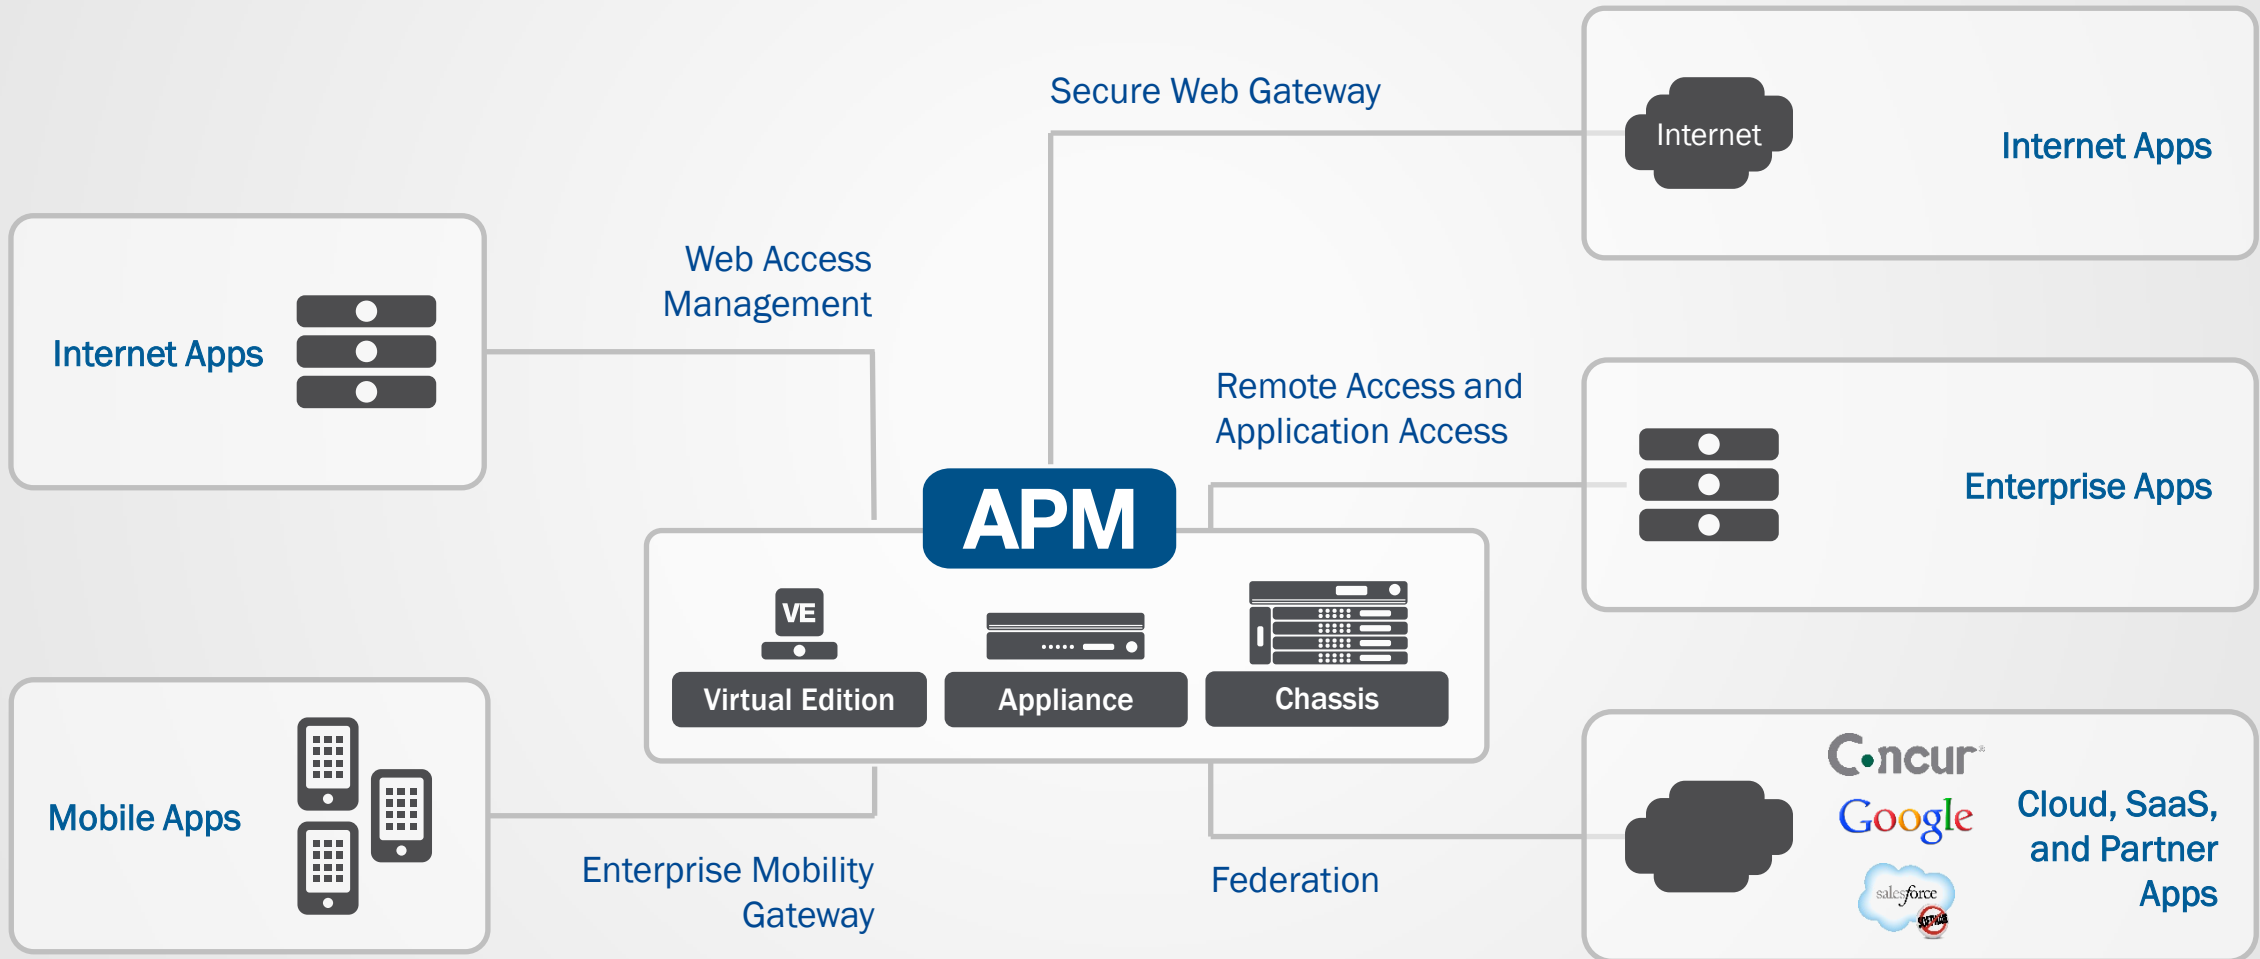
Secure Web Gateway

Internet

Internet Apps

Web Access Management

Internet Apps

Remote Access and Application Access

Enterprise Apps

APM

VE

Virtual Edition

Appliance

Chassis

Mobile Apps

Concur

Google

salesforce

Cloud, SaaS, and Partner Apps

Enterprise Mobility Gateway

Federation